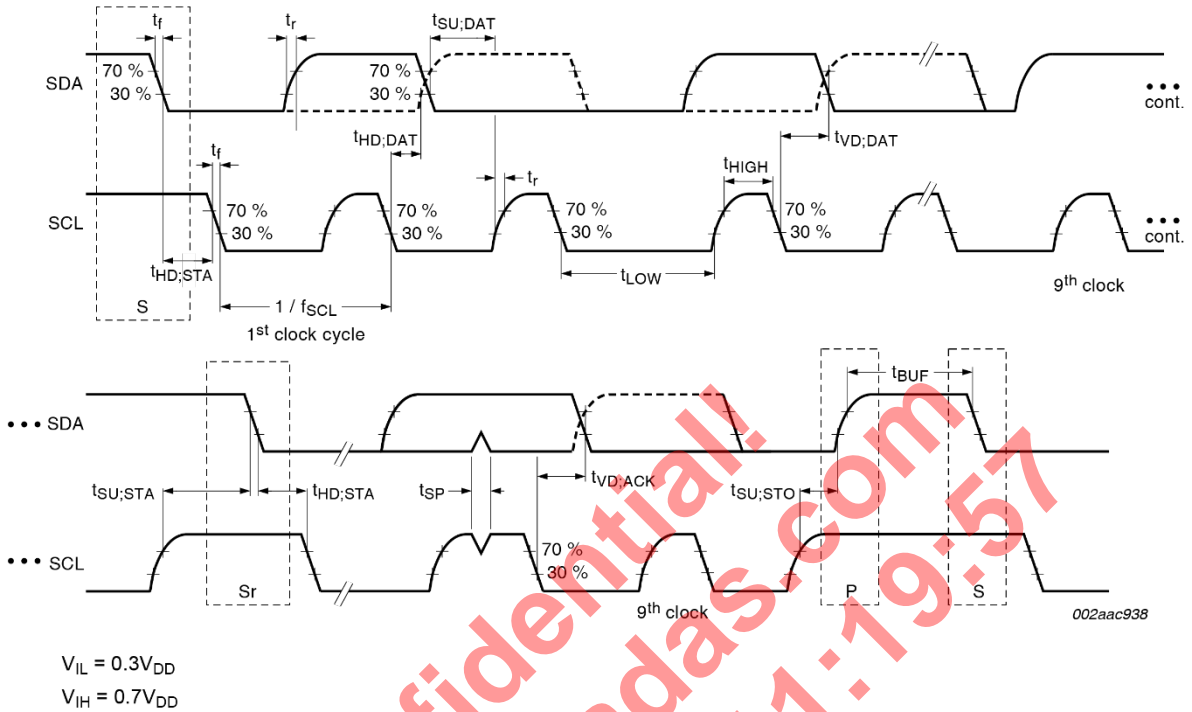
$t_f$
$t_r$
$t_{SU;DAT}$

SDA
70 %
30 %
70 %
30 %
••• cont.

$t_{HD;DAT}$
$t_{VD;DAT}$
$t_f$
$t_r$
$t_{HIGH}$

SCL
70 %
30 %
70 %
30 %
70 %
30 %
70 %
30 %
••• cont.

$t_{HD;STA}$
$t_{LOW}$
9$^{th}$ clock
S
$1 / f_{SCL}$
1$^{st}$ clock cycle

$t_{BUF}$
••• SDA
$t_{SU;STA}$
$t_{HD;STA}$
$t_{SP}$
$t_{VD;ACK}$
$t_{SU;STO}$
••• SCL
70 %
30 %
Sr
9$^{th}$ clock
P
S
002aac938

$V_{IL} = 0.3V_{DD}$
$V_{IH} = 0.7V_{DD}$

confidential!
nedas.com
1:19:57